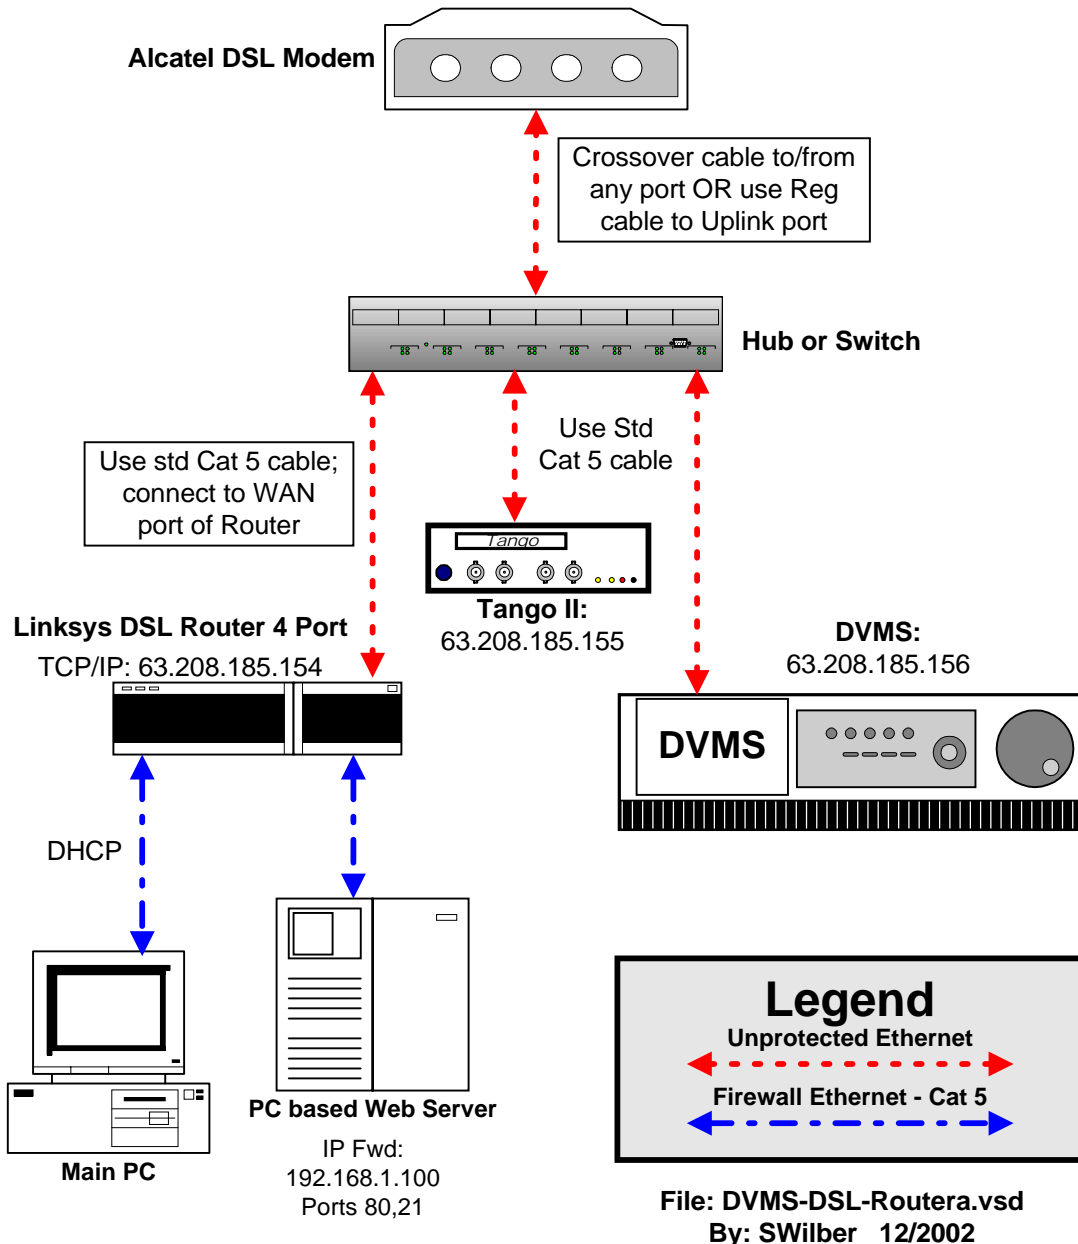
Alcatel DSL Modem

Crossover cable to/from any port OR use Reg cable to Uplink port

Hub or Switch

Use Std Cat 5 cable

Use std Cat 5 cable; connect to WAN port of Router

Tango

Tango II:
63.208.185.155

Linksys DSL Router 4 Port
TCP/IP: 63.208.185.154

DVMS:
63.208.185.156

DVMS

DHCP

Main PC

PC based Web Server

IP Fwd:
192.168.1.100
Ports 80,21

Legend
Unprotected Ethernet
Firewall Ethernet - Cat 5

File: DVMS-DSL-Routera.vsd
By: SWilber 12/2002